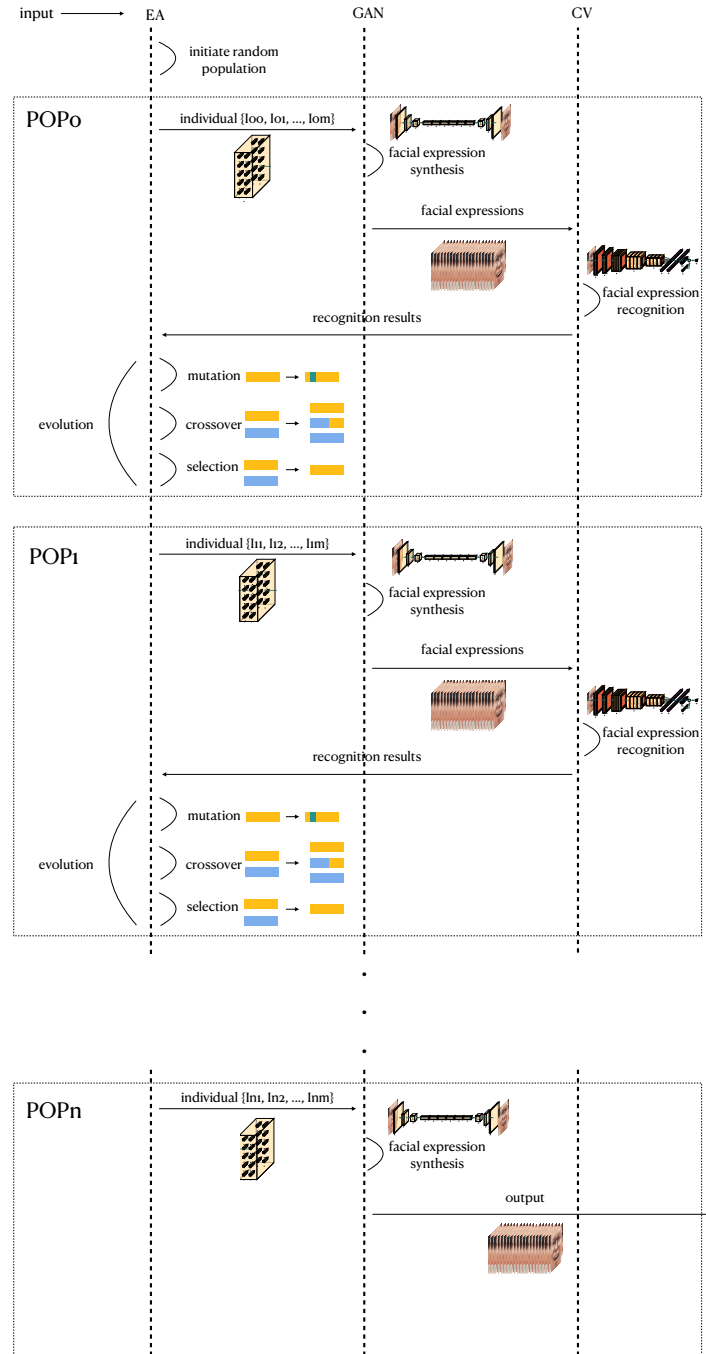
input EA GAN CV

initiate random population

POP0

individual {I00, I01, ..., I0m}

facial expression synthesis

facial expressions

facial expression recognition

recognition results

evolution

mutation

crossover

selection

POP1

individual {I11, I12, ..., I1m}

facial expression synthesis

facial expressions

facial expression recognition

recognition results

evolution

mutation

crossover

selection

POPn

individual {In1, In2, ..., Inm}

facial expression synthesis

output